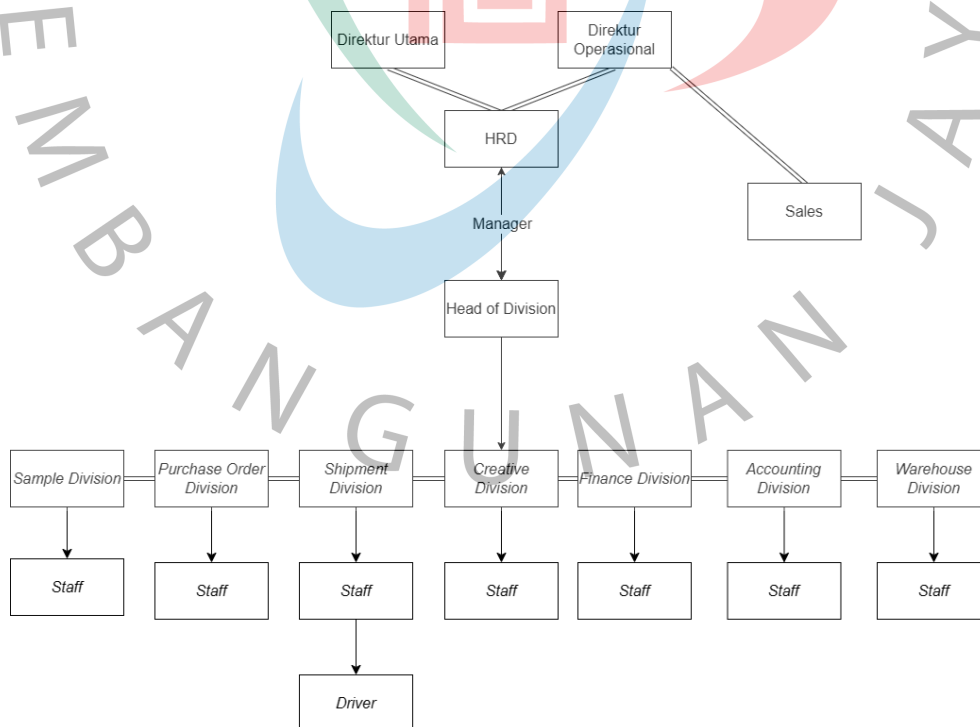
Direktur Utama

Direktur Operasional

HRD

Sales

Manager

Head of Division

Sample Division

Purchase Order Division

Shipment Division

Creative Division

Finance Division

Accounting Division

Warehouse Division

Staff

Staff

Staff

Staff

Staff

Staff

Staff

Driver

E M B A N G U N A N J A Y